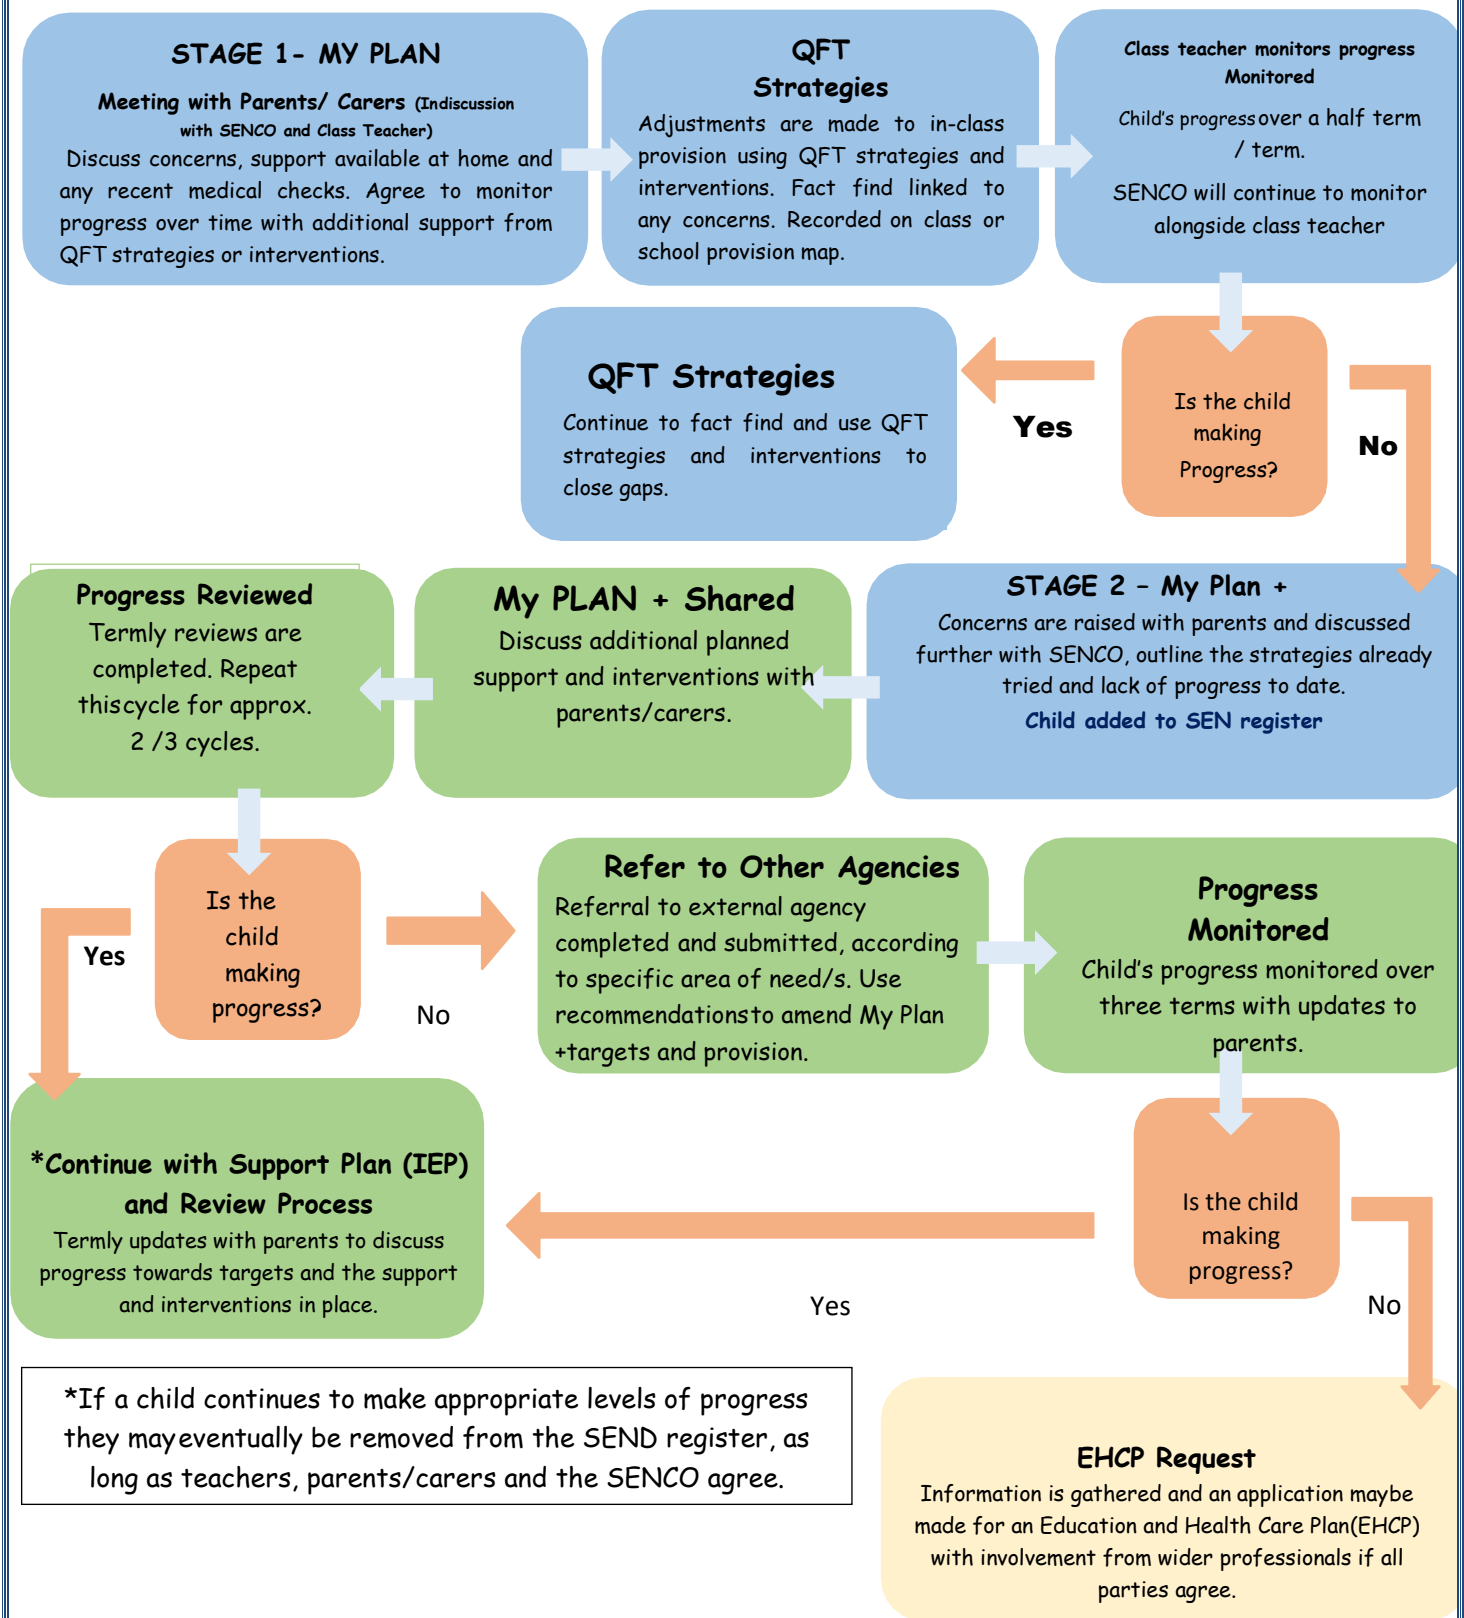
STAGE 1- MY PLAN

Meeting with Parents/ Carers (Indiscussion with SENCO and Class Teacher)

Discuss concerns, support available at home and any recent medical checks. Agree to monitor progress over time with additional support from QFT strategies or interventions.

QFT Strategies

Adjustments are made to in-class provision using QFT strategies and interventions. Fact find linked to any concerns. Recorded on class or school provision map.

Class teacher monitors progress Monitored

Child's progressover a half term / term.

SENCO will continue to monitor alongside class teacher

QFT Strategies

Continue to fact find and use QFT strategies and interventions to close gaps.

Yes

Is the child making Progress?

No

Progress Reviewed

Termly reviews are completed. Repeat thiscycle for approx. 2 /3 cycles.

My PLAN + Shared

Discuss additional planned support and interventions with parents/carers.

STAGE 2 – My Plan +

Concerns are raised with parents and discussed further with SENCO, outline the strategies already tried and lack of progress to date.

Child added to SEN register

Yes

Is the child making progress?

No

Refer to Other Agencies

Referral to external agency completed and submitted, according to specific area of need/s. Use recommendationsto amend My Plan +targets and provision.

Progress Monitored

Child's progress monitored over three terms with updates to parents.

*Continue with Support Plan (IEP) and Review Process

Termly updates with parents to discuss progress towards targets and the support and interventions in place.

Yes

Is the child making progress?

No

*If a child continues to make appropriate levels of progress they mayeventually be removed from the SEND register, as long as teachers, parents/carers and the SENCO agree.

EHCP Request

Information is gathered and an application maybe made for an Education and Health Care Plan(EHCP) with involvement from wider professionals if all parties agree.